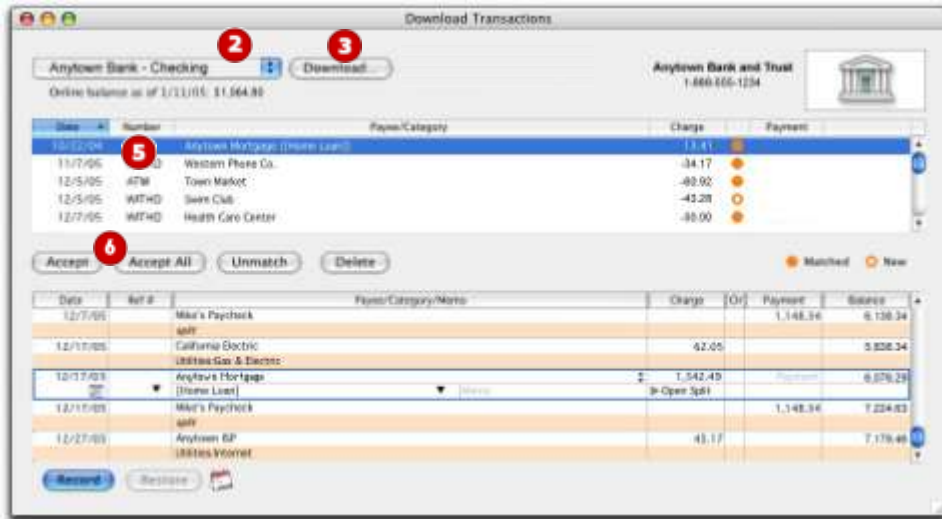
Download Transactions

2

3

Anytown Bank - Checking

Download...

Online balance as of 1/11/05: $1,564.80

Anytown Bank and Trust
1-888-555-1234

| Date | Number | Payee/Category | Charge | | Payment |
|---|---|---|---|---|---|
| 10/22/04 | | Anytown Mortgage [Home Loan] | -13.41 | | |
| 11/7/05 | WITHD | Western Phone Co. | -34.17 | | |
| 12/5/05 | ATM | Town Market | -60.92 | | |
| 12/5/05 | WITHD | Swim Club | -43.28 | | |
| 12/7/05 | WITHD | Health Care Center | -90.00 | | |

5

6

Accept

Accept All

Unmatch

Delete

Matched

New

| Date | Ref # | Payee/Category/Memo | Charge | Clr | Payment | Balance |
|---|---|---|---|---|---|---|
| 12/7/05 | | Mike's Paycheck | | | 1,148.34 | 6,138.34 |
| | | split | | | | |
| 12/17/05 | | California Electric | 62.05 | | | 5,838.34 |
| | | Utilities:Gas & Electric | | | | |
| 12/17/05 | | Anytown Mortgage | 1,542.49 | | Payment | 6,076.29 |
| | | [Home Loan] Memo | Open Split | | | |
| 12/17/05 | | Mike's Paycheck | | | 1,148.34 | 7,224.63 |
| | | split | | | | |
| 12/27/05 | | Anytown ISP | 45.17 | | | 7,179.46 |
| | | Utilities:Internet | | | | |

Record

Restore